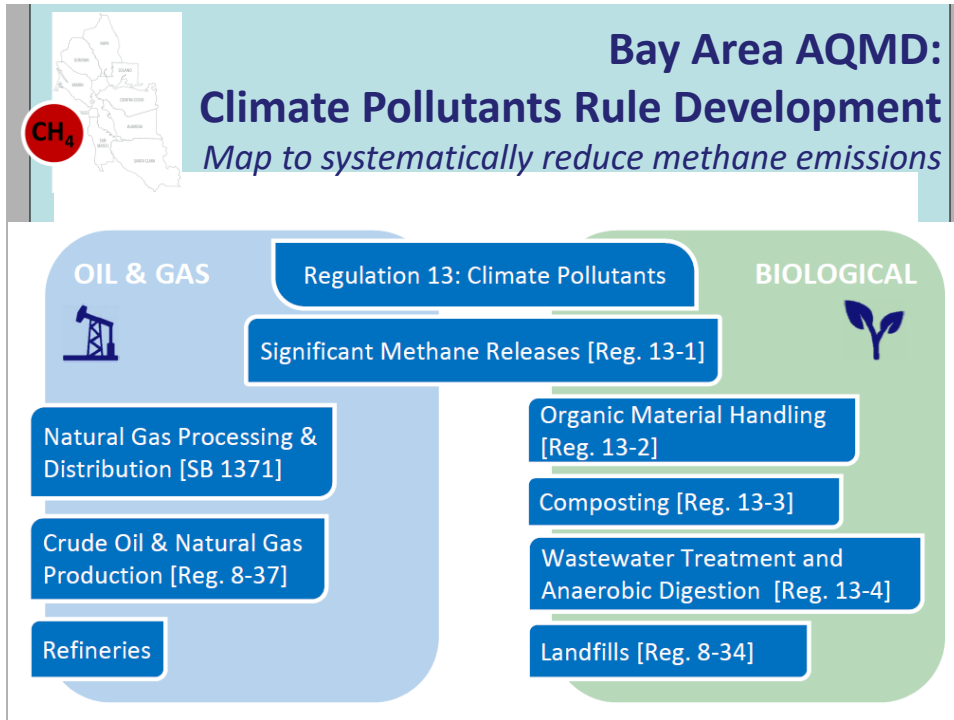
NAPA
SONOMA
SOLANO
MARIN
CONTRA COSTA
ALAMEDA
SAN MATEO
SANTA CLARA

$CH_4$

Bay Area AQMD:
Climate Pollutants Rule Development
Map to systematically reduce methane emissions

OIL & GAS

Regulation 13: Climate Pollutants

BIOLOGICAL

Significant Methane Releases [Reg. 13-1]

Natural Gas Processing & Distribution [SB 1371]

Crude Oil & Natural Gas Production [Reg. 8-37]

Refineries

Organic Material Handling [Reg. 13-2]

Composting [Reg. 13-3]

Wastewater Treatment and Anaerobic Digestion [Reg. 13-4]

Landfills [Reg. 8-34]